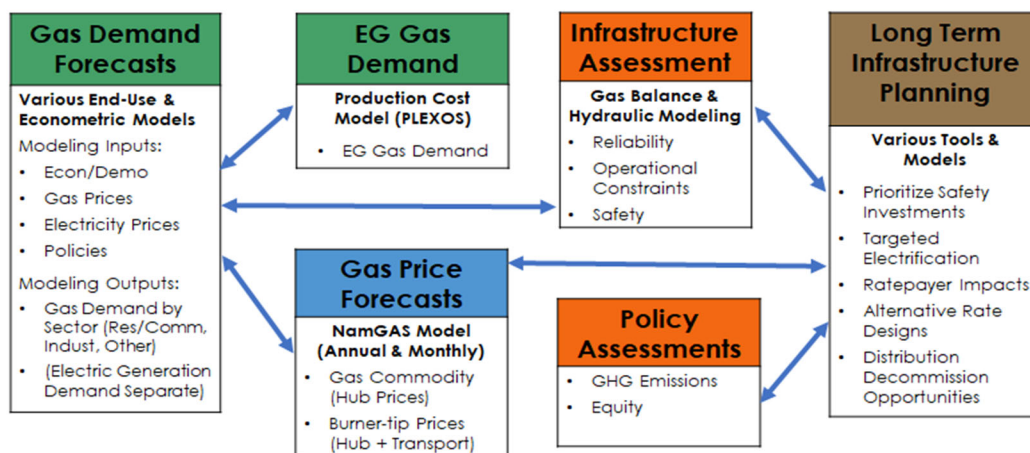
Gas Demand Forecasts

Various End-Use & Econometric Models

Modeling Inputs:
- Econ/Demo
- Gas Prices
- Electricity Prices
- Policies

Modeling Outputs:
- Gas Demand by Sector (Res/Comm, Indust, Other)
- (Electric Generation Demand Separate)

EG Gas Demand

Production Cost Model (PLEXOS)
- EG Gas Demand

Infrastructure Assessment

Gas Balance & Hydraulic Modeling
- Reliability
- Operational Constraints
- Safety

Long Term Infrastructure Planning

Various Tools & Models
- Prioritize Safety Investments
- Targeted Electrification
- Ratepayer Impacts
- Alternative Rate Designs
- Distribution Decommission Opportunities

Gas Price Forecasts

NamGAS Model (Annual & Monthly)
- Gas Commodity (Hub Prices)
- Burner-tip Prices (Hub + Transport)

Policy Assessments
- GHG Emissions
- Equity